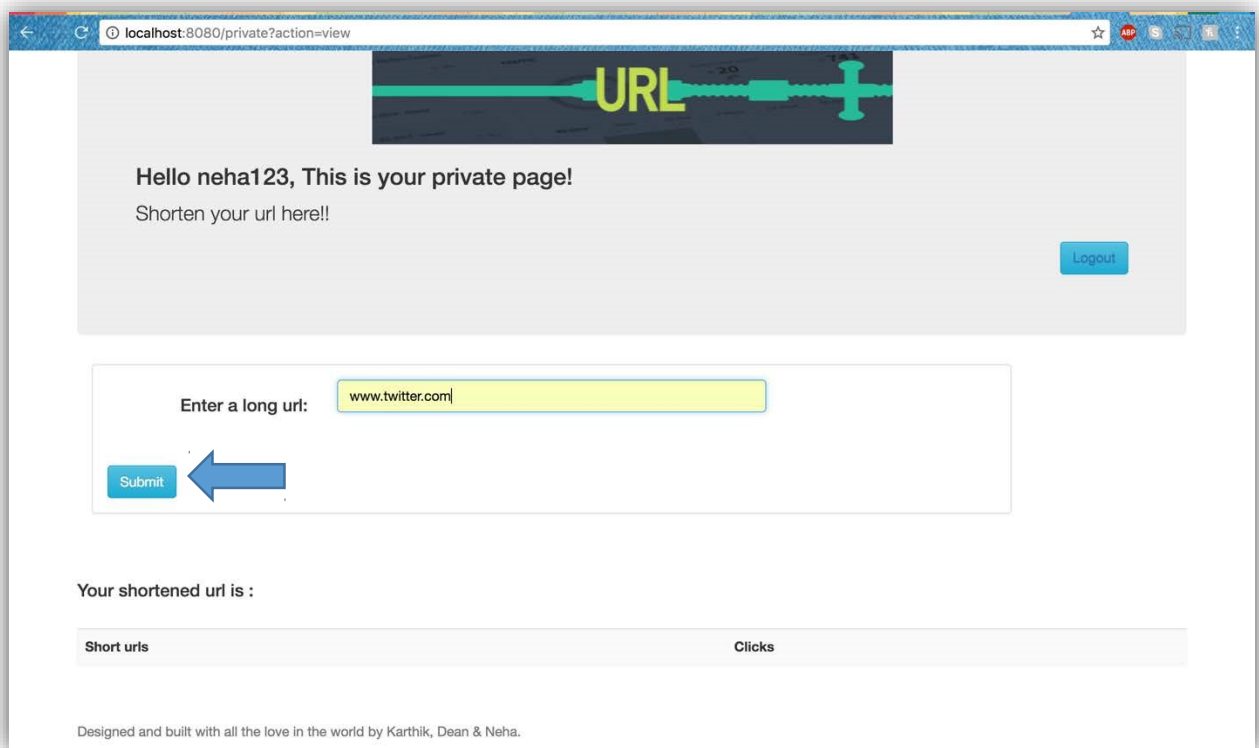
localhost:8080/private?action=view

URL

Hello neha123, This is your private page!

Shorten your url here!!

Logout

Enter a long url: www.twitter.com

Submit

Your shortened url is :

| Short urls | Clicks |
|---|---|

Designed and built with all the love in the world by Karthik, Dean & Neha.